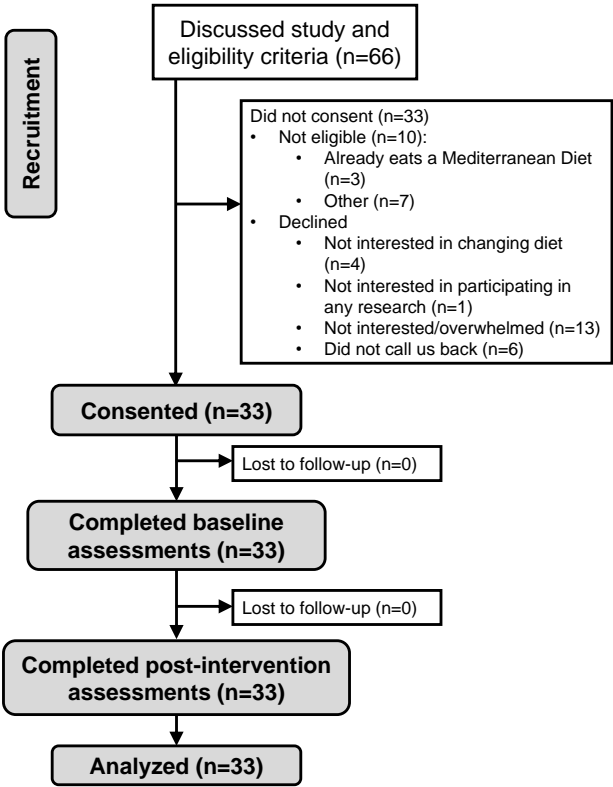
Recruitment

Discussed study and eligibility criteria (n=66)

Did not consent (n=33)
• Not eligible (n=10):
 • Already eats a Mediterranean Diet (n=3)
 • Other (n=7)
• Declined
 • Not interested in changing diet (n=4)
 • Not interested in participating in any research (n=1)
 • Not interested/overwhelmed (n=13)
 • Did not call us back (n=6)

Consented (n=33)

Lost to follow-up (n=0)

Completed baseline assessments (n=33)

Lost to follow-up (n=0)

Completed post-intervention assessments (n=33)

Analyzed (n=33)